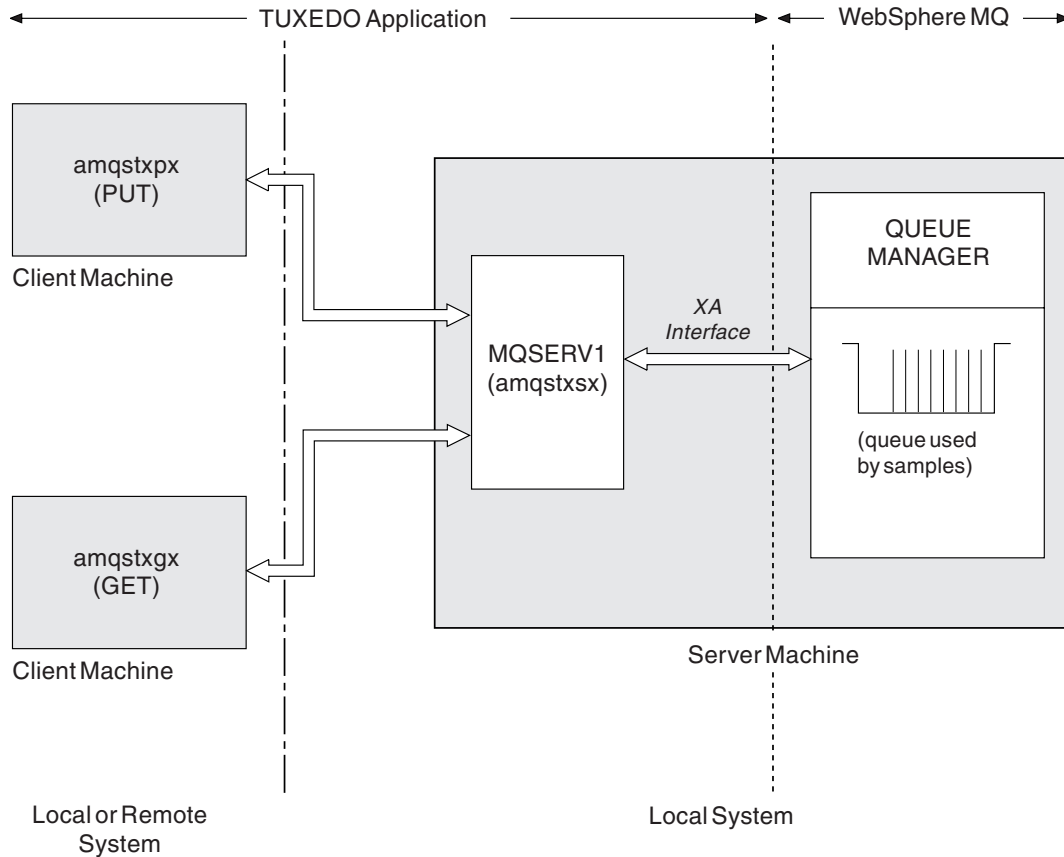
TUXEDO Application

WebSphere MQ

amqstxpx
(PUT)

Client Machine

QUEUE
MANAGER

XA
Interface

MQSERV1
(amqstxsx)

(queue used
by samples)

amqstxgx
(GET)

Client Machine

Server Machine

Local or Remote
System

Local System